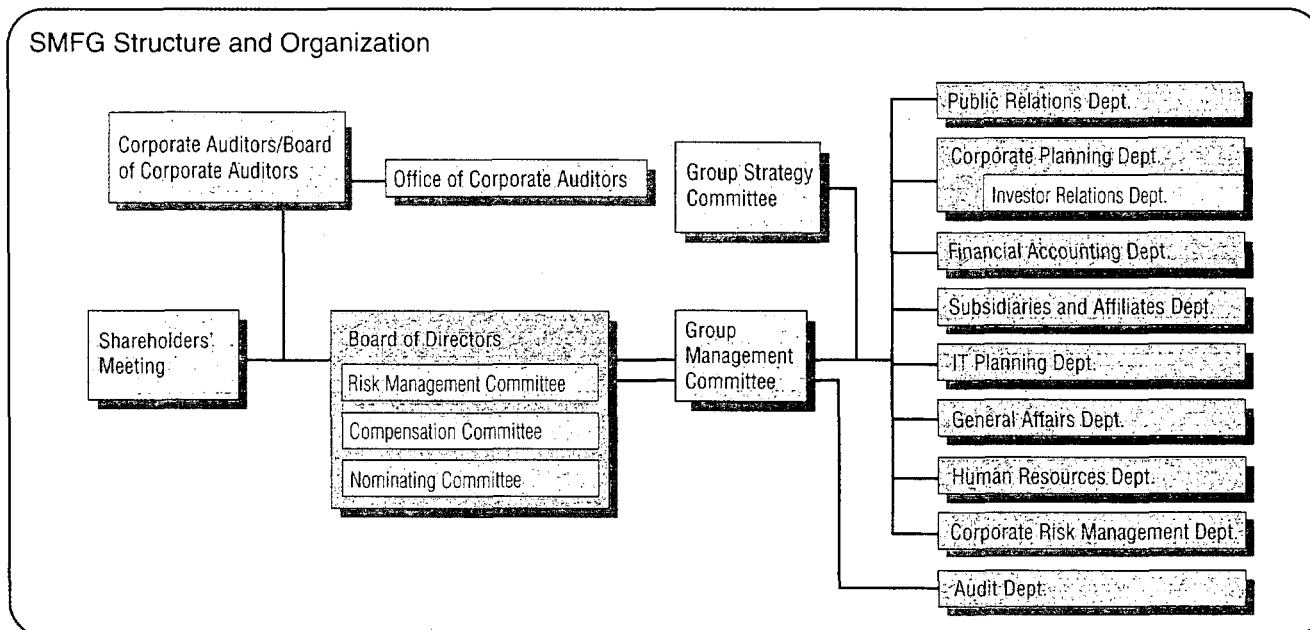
SMFG Structure and Organization

Corporate Auditors/Board of Corporate Auditors

Office of Corporate Auditors

Shareholders' Meeting

Board of Directors

Risk Management Committee

Compensation Committee

Nominating Committee

Group Strategy Committee

Group Management Committee

Public Relations Dept.

Corporate Planning Dept.

Investor Relations Dept.

Financial Accounting Dept.

Subsidiaries and Affiliates Dept.

IT Planning Dept.

General Affairs Dept.

Human Resources Dept.

Corporate Risk Management Dept.

Audit Dept.